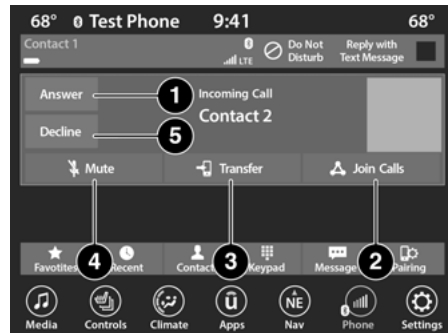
68° Test Phone 9:41 68°

Contact 1

LTE

Do Not Disturb

Reply with Text Message

Answer

1

Incoming Call

Contact 2

Decline

5

Mute

Transfer

Join Calls

Favorites

4

Recent

Contacts

3

Keypad

Messages

2

Pairing

Media

Controls

Climate

Apps

Nav

Phone

Settings